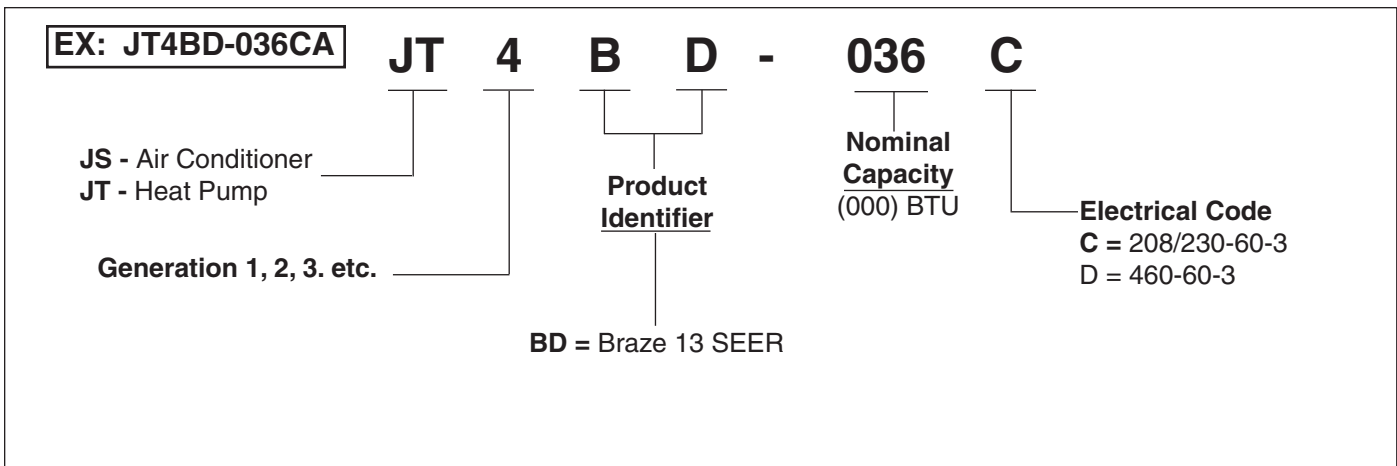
EX: JT4BD-036CA

JT 4 B D - 036 C

JS - Air Conditioner
JT - Heat Pump

Generation 1, 2, 3. etc.

Product Identifier

BD = Braze 13 SEER

Nominal Capacity
(000) BTU

Electrical Code
C = 208/230-60-3
D = 460-60-3